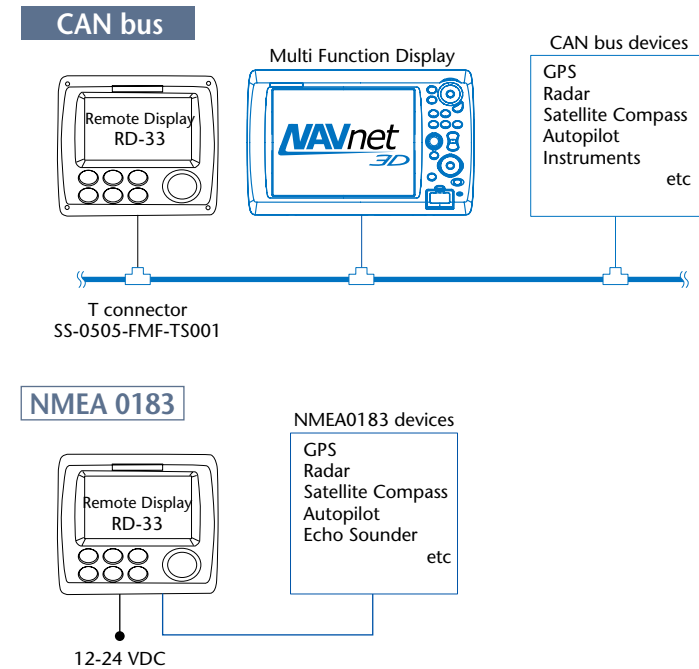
CAN bus

Multi Function Display

CAN bus devices

Remote Display RD-33

NAVnet 3D

GPS
Radar
Satellite Compass
Autopilot
Instruments
etc

T connector
SS-0505-FMF-TS001

NMEA 0183

NMEA0183 devices

Remote Display RD-33

GPS
Radar
Satellite Compass
Autopilot
Echo Sounder
etc

12-24 VDC